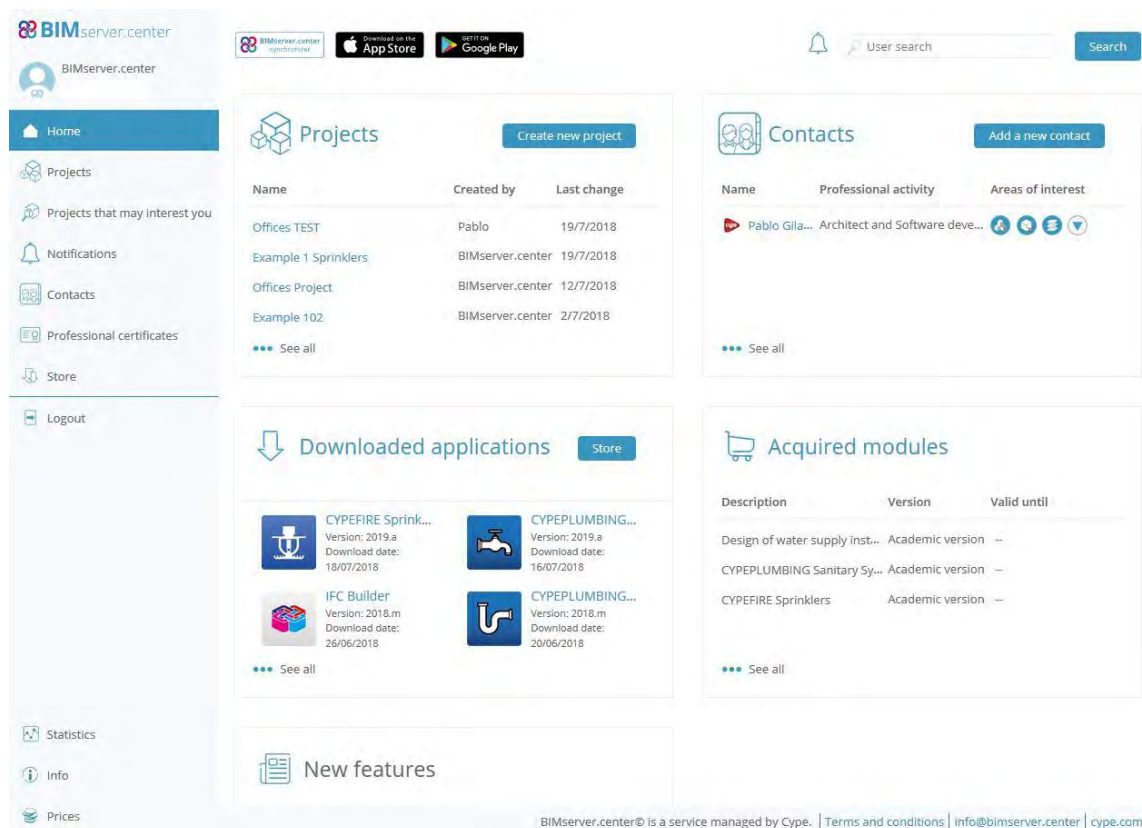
BIMserver.center

BIMserver.center

Home
Projects
Projects that may interest you
Notifications
Contacts
Professional certificates
Store
Logout

Statistics
Info
Prices

BIMserver.center synchronizer
Download on the App Store
GET IT ON Google Play

User search
Search

Projects
Create new project

| Name | Created by | Last change |
|---|---|---|
| Offices TEST | Pablo | 19/7/2018 |
| Example 1 Sprinklers | BIMserver.center | 19/7/2018 |
| Offices Project | BIMserver.center | 12/7/2018 |
| Example 102 | BIMserver.center | 2/7/2018 |

••• See all

Contacts
Add a new contact

| Name | Professional activity | Areas of interest |
|---|---|---|
| Pablo Gila... | Architect and Software deve... | |

••• See all

Downloaded applications
Store

CYPEFIRE Sprink...
Version: 2019.a
Download date: 18/07/2018

CYPEPLUMBING...
Version: 2019.a
Download date: 16/07/2018

IFC Builder
Version: 2018.m
Download date: 26/06/2018

CYPEPLUMBING...
Version: 2018.m
Download date: 20/06/2018

••• See all

Acquired modules

| Description | Version | Valid until |
|---|---|---|
| Design of water supply inst... | Academic version | -- |
| CYPEPLUMBING Sanitary Sy... | Academic version | -- |
| CYPEFIRE Sprinklers | Academic version | -- |

••• See all

New features

BIMserver.center© is a service managed by Cype. | Terms and conditions | info@bimserver.center | cype.com